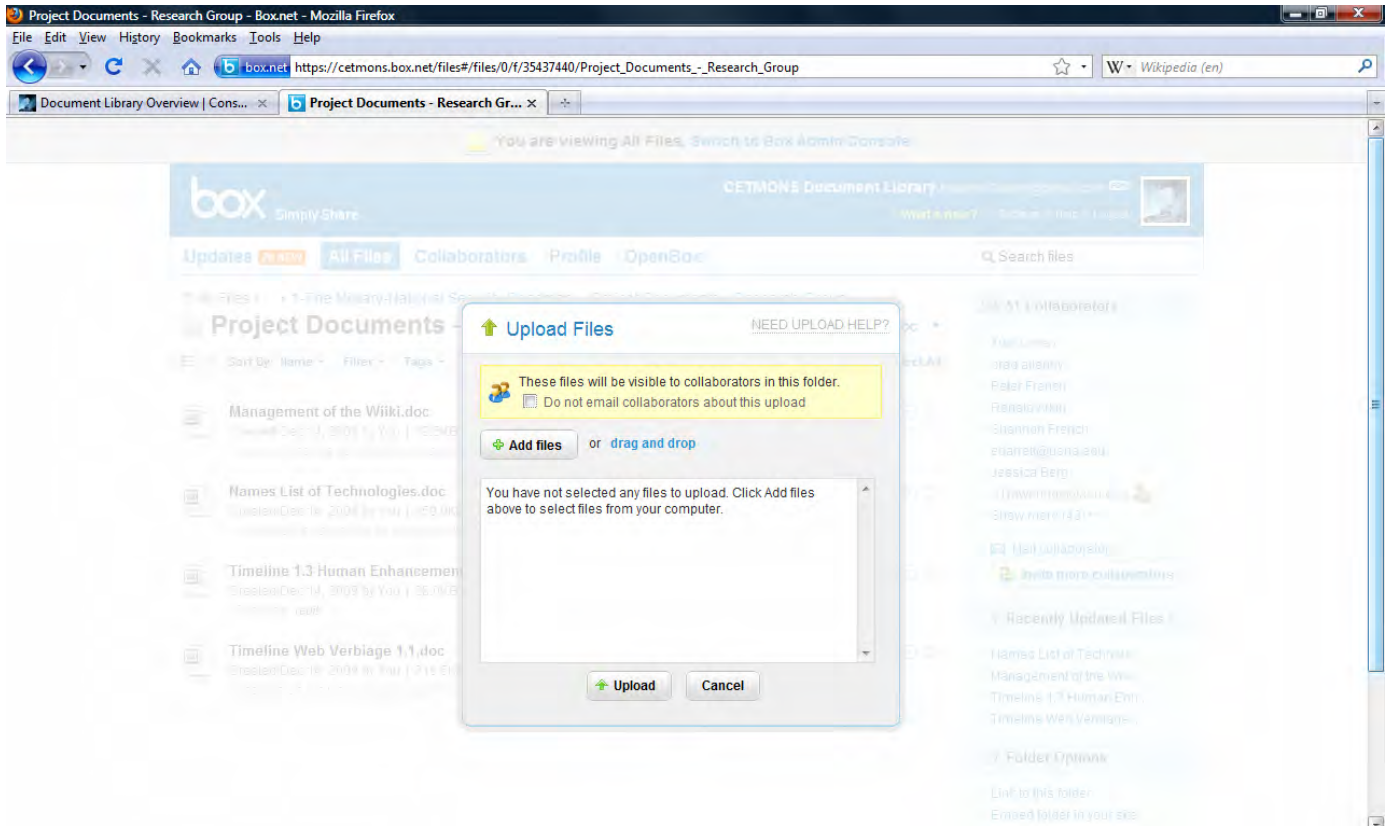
Project Documents - Research Group - Box.net - Mozilla Firefox

File Edit View History Bookmarks Tools Help

box.net https://cetmons.box.net/files#/files/0/f/35437440/Project_Documents_-_Research_Group

W Wikipedia (en)

Document Library Overview | Cons... ×

Project Documents - Research Gr... ×

You are viewing All Files. Switch to Box Admin Console

box Simply Share

CETMONS Document Library

What's new? Settings Help Logout

Updates All Files Collaborators Profile OpenBox

Search files

Project Documents -

Sort By: Name Filter Tags

Management of the Wiki.doc

Names List of Technologies.doc

Timeline 1.3 Human Enhancemen

Timeline Web Verbiage 1.1.doc

31 Collaborators

Show more

Invite more collaborators

Recently Updated Files

Names List of Technolo

Management of the Wik

Timeline 1.3 Human Enh

Timeline Web Verbiage

Folder Options

Link to this folder

Embed folder in your site

Upload Files

NEED UPLOAD HELP?

These files will be visible to collaborators in this folder.

Do not email collaborators about this upload

Add files or drag and drop

You have not selected any files to upload. Click Add files above to select files from your computer.

Upload Cancel